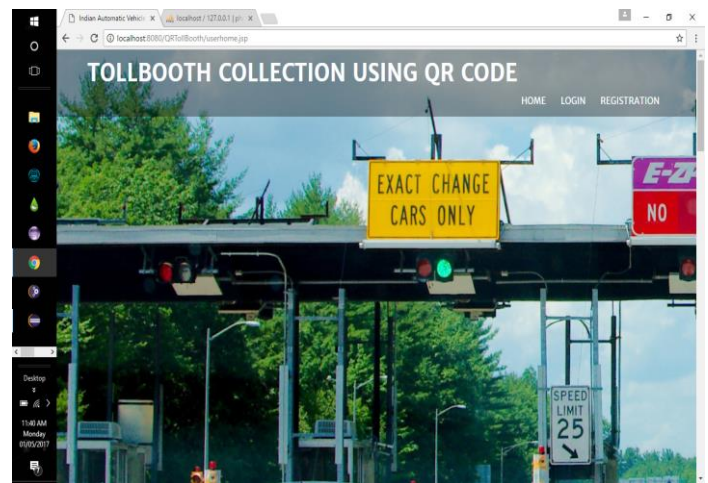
Indian Automatic Vehicle ×
localhost / 127.0.0.1 | ph ×

localhost:8080/QRTollBooth/userhome.jsp

TOLLBOOTH COLLECTION USING QR CODE

HOME LOGIN REGISTRATION

EXACT CHANGE CARS ONLY

E-Z

NO

SPEED LIMIT 25

Desktop

11:46 AM Monday 01/05/2017